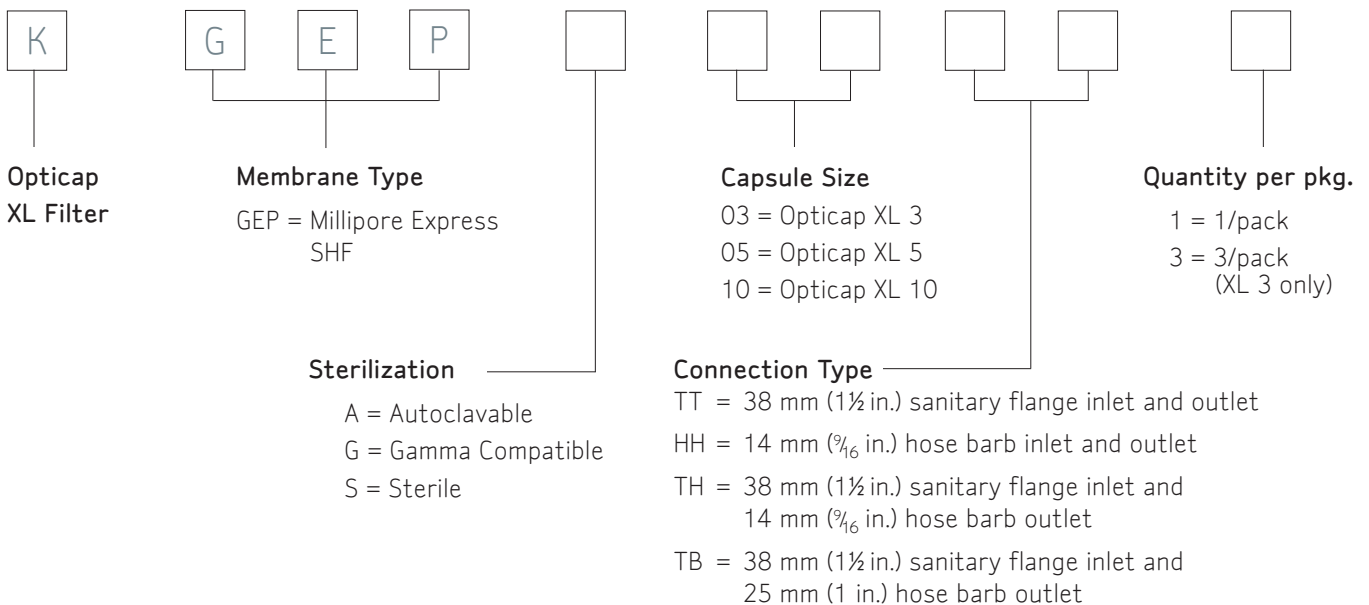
K G E P

Opticap XL Filter

Membrane Type
GEP = Millipore Express SHF

Sterilization
A = Autoclavable
G = Gamma Compatible
S = Sterile

Capsule Size
03 = Opticap XL 3
05 = Opticap XL 5
10 = Opticap XL 10

Connection Type
TT = 38 mm (1½ in.) sanitary flange inlet and outlet
HH = 14 mm ($\frac{9}{16}$ in.) hose barb inlet and outlet
TH = 38 mm (1½ in.) sanitary flange inlet and 14 mm ($\frac{9}{16}$ in.) hose barb outlet
TB = 38 mm (1½ in.) sanitary flange inlet and 25 mm (1 in.) hose barb outlet

Quantity per pkg.
1 = 1/pack
3 = 3/pack (XL 3 only)